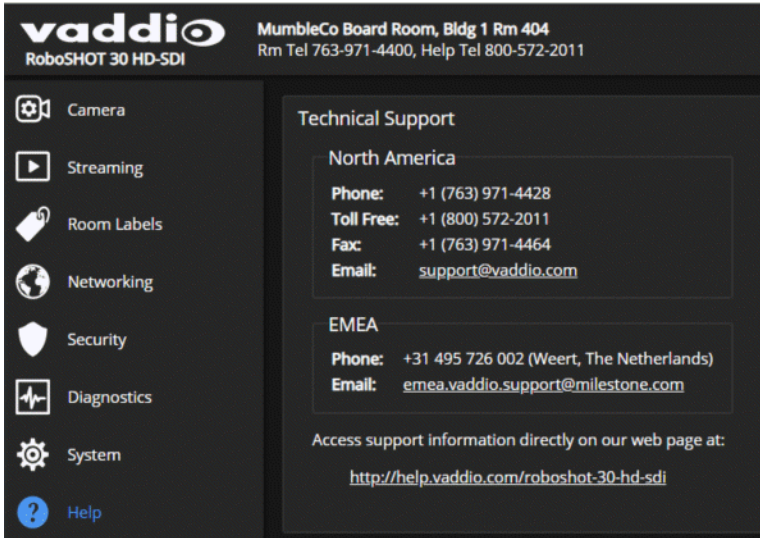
vaddio
RoboSHOT 30 HD-SDI

MumbleCo Board Room, Bldg 1 Rm 404
Rm Tel 763-971-4400, Help Tel 800-572-2011

Camera
Streaming
Room Labels
Networking
Security
Diagnostics
System
Help

Technical Support

North America

**Phone:** +1 (763) 971-4428
**Toll Free:** +1 (800) 572-2011
**Fax:** +1 (763) 971-4464
**Email:** support@vaddio.com

EMEA

**Phone:** +31 495 726 002 (Weert, The Netherlands)
**Email:** emea.vaddio.support@milestone.com

Access support information directly on our web page at:

http://help.vaddio.com/roboshot-30-hd-sdi